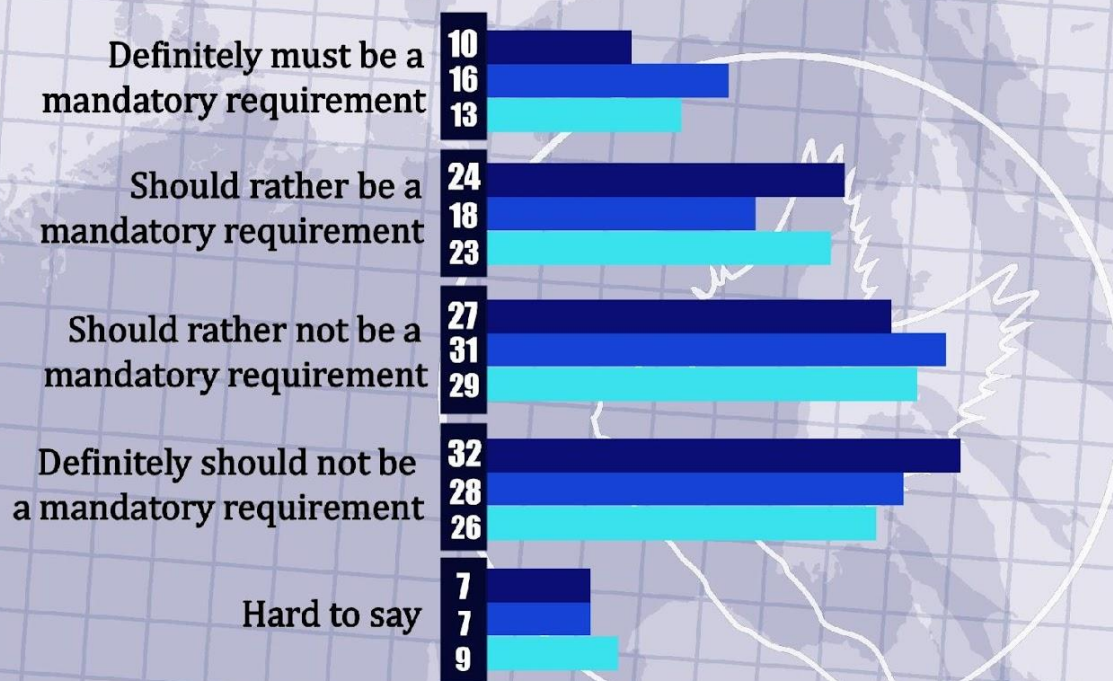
Definitely must be a mandatory requirement
10
16
13

Should rather be a mandatory requirement
24
18
23

Should rather not be a mandatory requirement
27
31
29

Definitely should not be a mandatory requirement
32
28
26

Hard to say
7
7
9